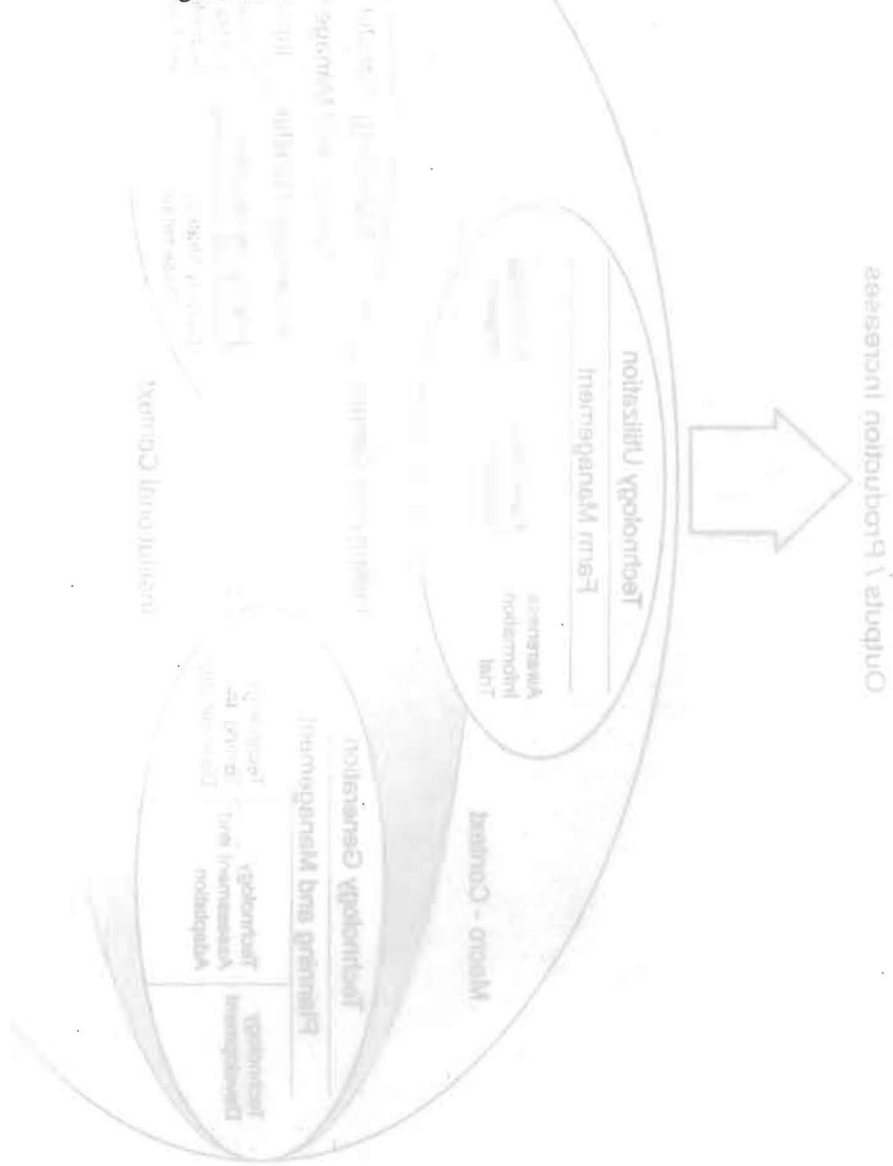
Outputs / Production Increases

Meso - Context

Technology Generation

Planning and Management

Technology Development

Technology Assessment and Adaptation

Technology Utilization

Farm Management

Awareness Information Trial

Institutional Context

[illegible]